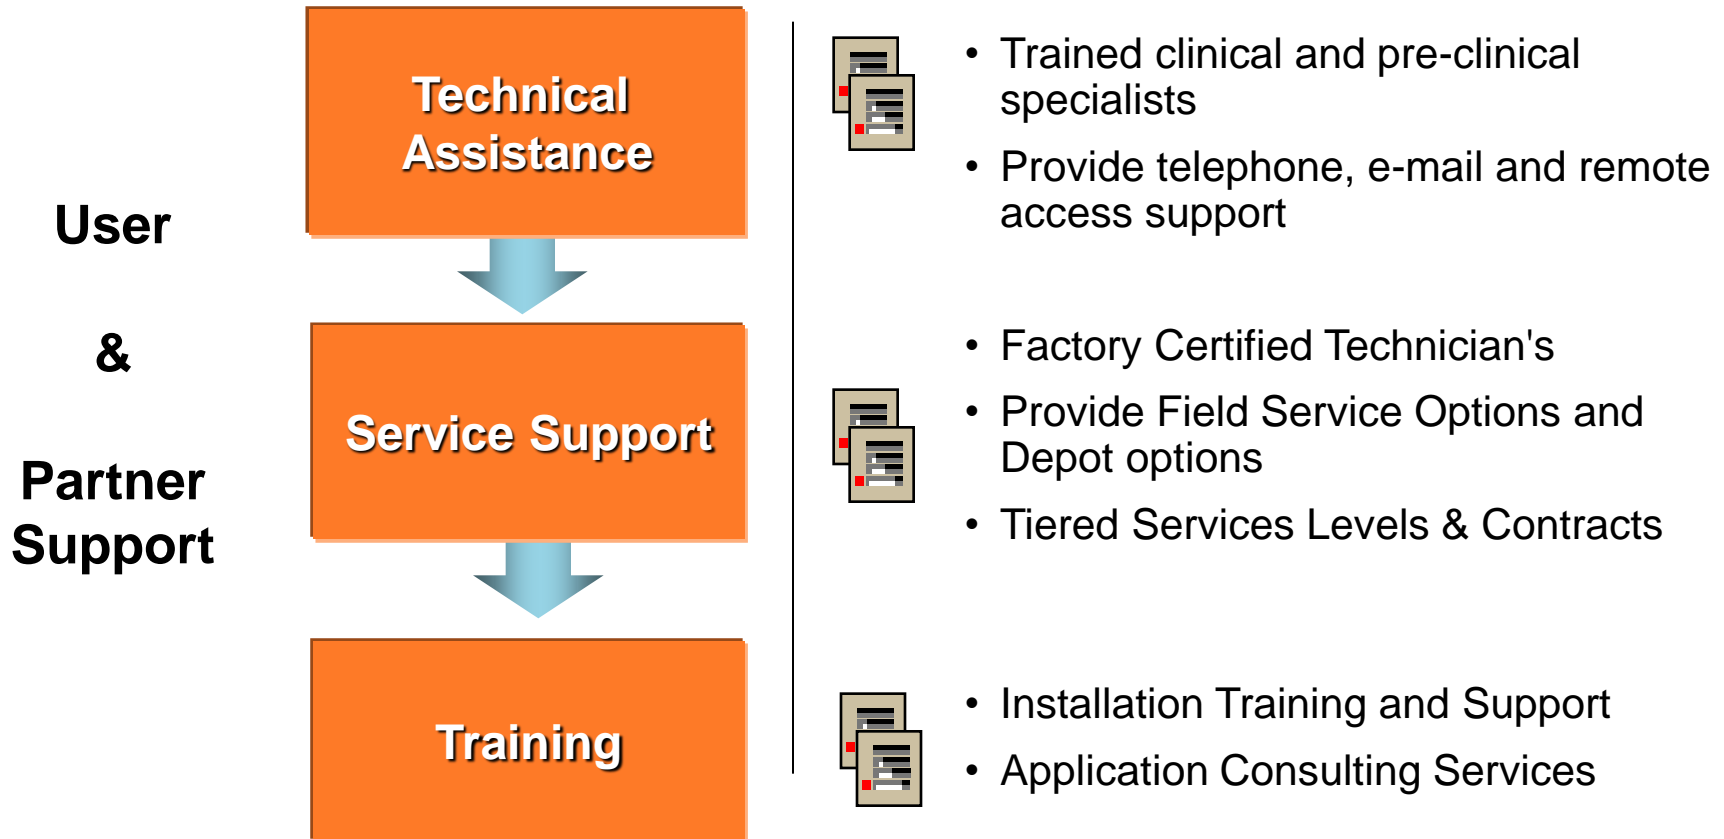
User

&

Partner Support

Technical Assistance

Service Support

Training

• Trained clinical and pre-clinical specialists
• Provide telephone, e-mail and remote access support

• Factory Certified Technician's
• Provide Field Service Options and Depot options
• Tiered Services Levels & Contracts

• Installation Training and Support
• Application Consulting Services